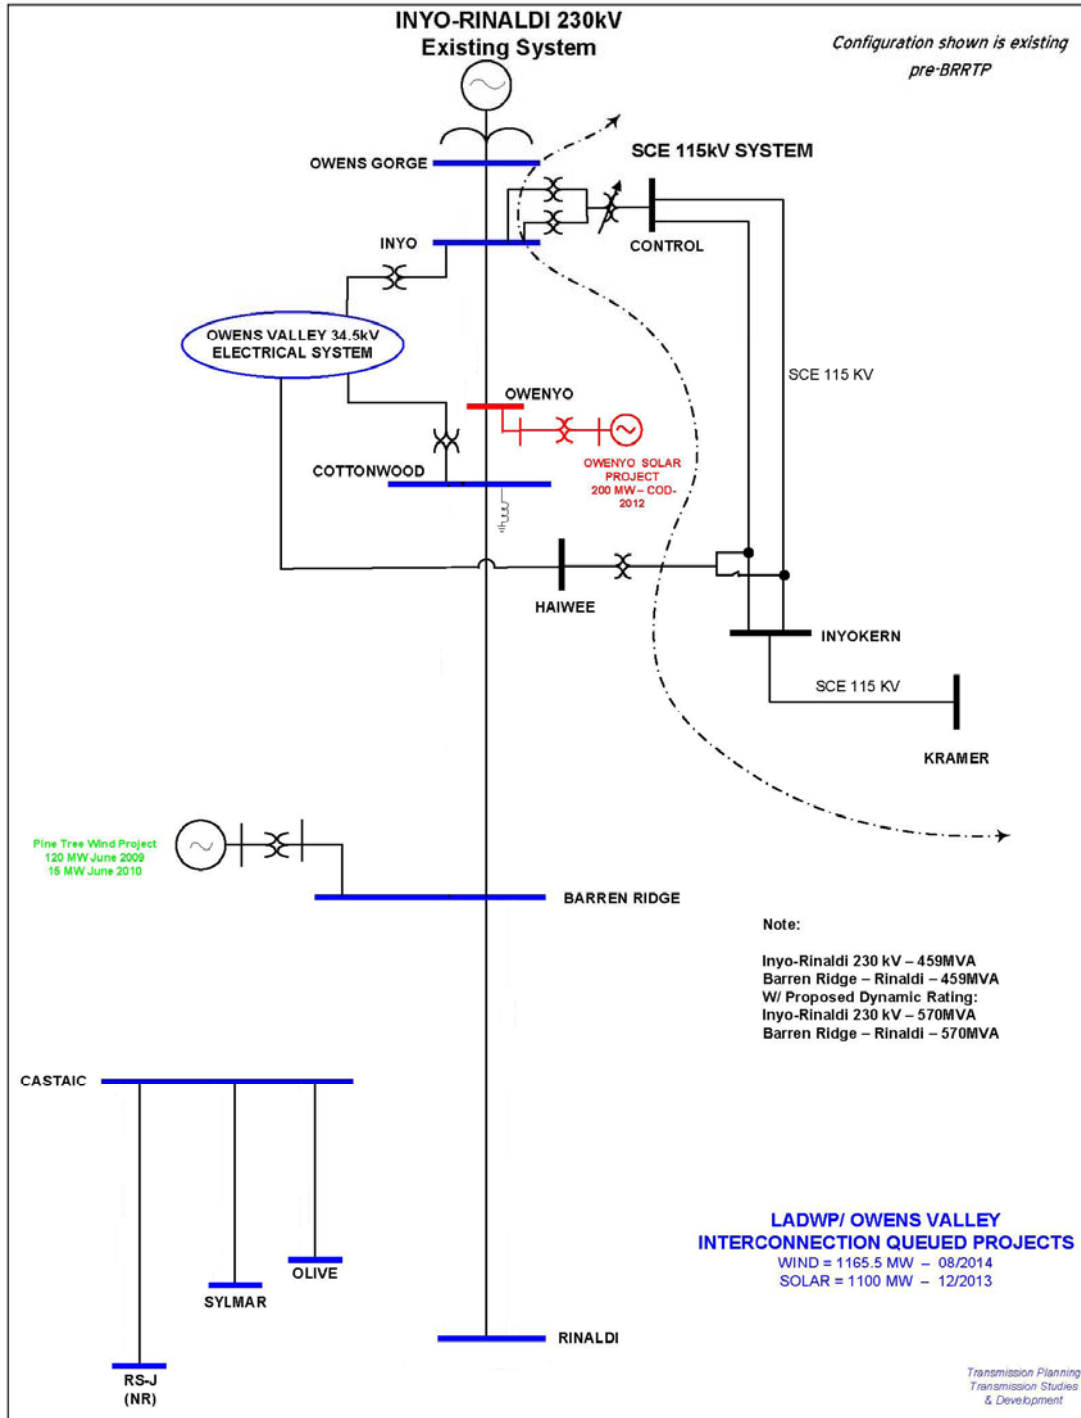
INYO-RINALDI 230kV
Existing System

Configuration shown is existing pre-BRRTP

SCE 115kV SYSTEM

OWENS GORGE

INYO

CONTROL

OWENS VALLEY 34.5kV ELECTRICAL SYSTEM

SCE 115 KV

OWENYO

OWENYO SOLAR PROJECT 200 MW – COD-2012

COTTONWOOD

HAIWEE

INYOKERN

SCE 115 KV

KRAMER

Pine Tree Wind Project
120 MW June 2009
15 MW June 2010

BARREN RIDGE

Note:

Inyo-Rinaldi 230 kV – 459MVA
Barren Ridge – Rinaldi – 459MVA
W/ Proposed Dynamic Rating:
Inyo-Rinaldi 230 kV – 570MVA
Barren Ridge – Rinaldi – 570MVA

CASTAIC

OLIVE

SYLMAR

LADWP/ OWENS VALLEY
INTERCONNECTION QUEUED PROJECTS
WIND = 1165.5 MW – 08/2014
SOLAR = 1100 MW – 12/2013

RINALDI

RS-J
(NR)

Transmission Planning
Transmission Studies
& Development